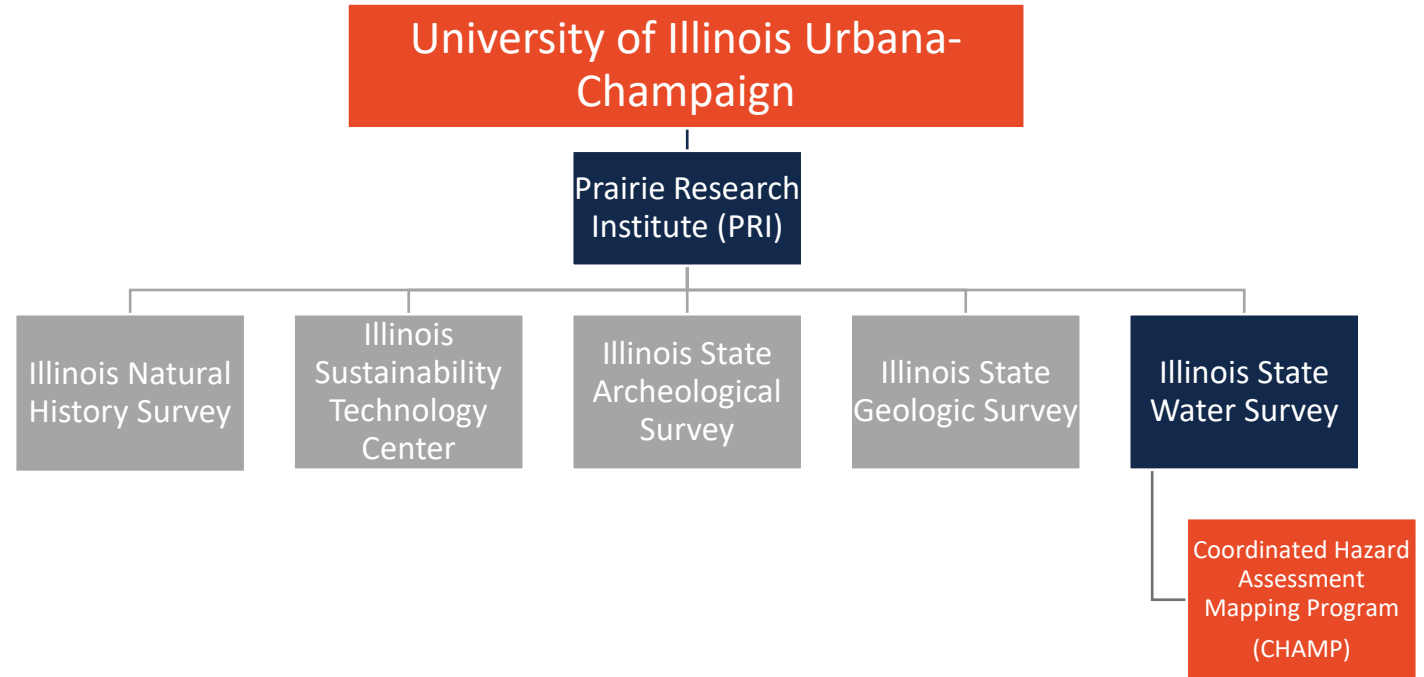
University of Illinois Urbana-Champaign

Prairie Research Institute (PRI)

Illinois Natural History Survey

Illinois Sustainability Technology Center

Illinois State Archeological Survey

Illinois State Geologic Survey

Illinois State Water Survey

Coordinated Hazard Assessment Mapping Program (CHAMP)